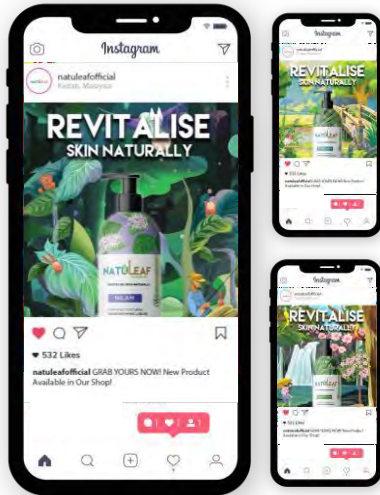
Instagram

natuleafofficial
Kedah, Malaysia

REVITALISE
SKIN NATURALLY

NATULEAF

532 Likes

natuleafofficial GRAB YOURS NOW! New Product Available in Our Shop!

1 1 1

Instagram

natuleafofficial

REVITALISE
SKIN NATURALLY

NATULEAF

532 Likes

natuleafofficial GRAB YOURS NOW! New Product Available in Our Shop!

Instagram

natuleafofficial

REVITALISE
SKIN NATURALLY

NATULEAF

532 Likes

natuleafofficial GRAB YOURS NOW! New Product Available in Our Shop!